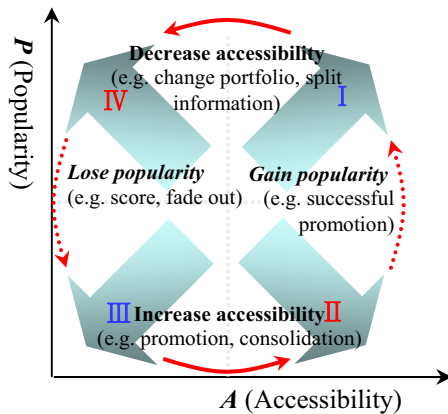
P (Popularity)

Decrease accessibility
(e.g. change portfolio, split information)

Ⅳ

Ⅰ

Lose popularity
(e.g. score, fade out)

Gain popularity
(e.g. successful promotion)

Ⅲ Increase accessibility Ⅱ
(e.g. promotion, consolidation)

A (Accessibility)